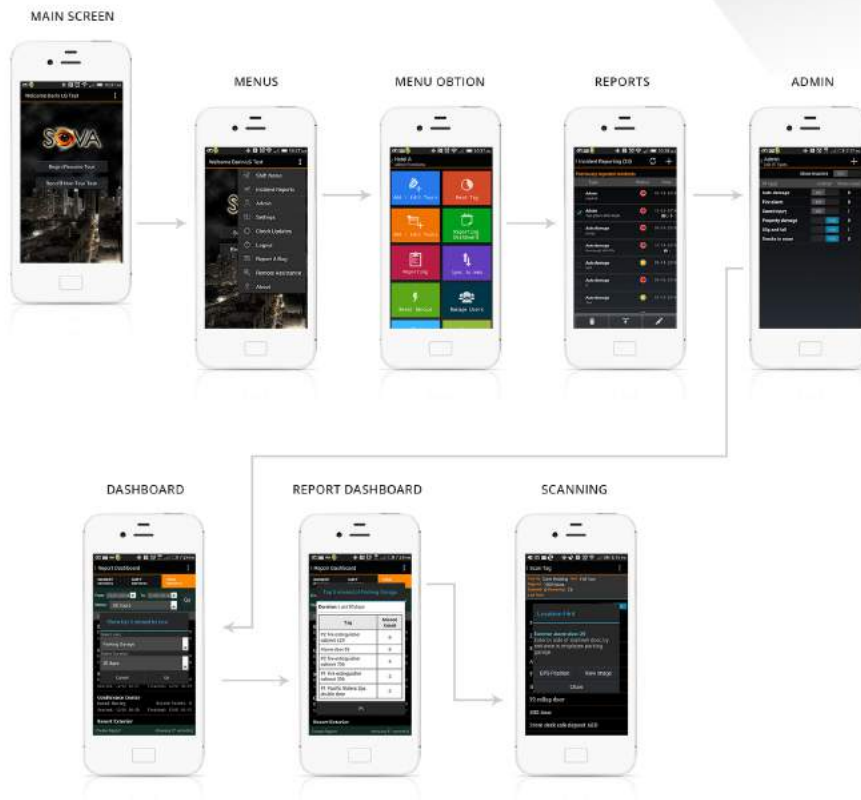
MAIN SCREEN

MENUS

MENU OBTION

REPORTS

ADMIN

Welcome Eastvic UI Test

SOVA

Begin/Resume Tour

Start/Resume Tour Test

Welcome Eastvic Test

Shift Notes

Incident Reports

Admin

Settings

Check Updates

Logout

Report A Bug

Remote Assistance

About

Add / Edit Tours

Next Tag

Add / Edit Tasks

Reporting Dashboard

Reporting

Sync to Web

Reset Device

Manage Users

Incident Reporting (10)

Admin

Auto damage

Auto damage

Auto damage

Auto damage

Admin

Auto damage

Fire alarm

Guard injury

Property damage

Slip and fall

Smoke in vicin

DASHBOARD

REPORT DASHBOARD

SCANNING

Report Dashboard

Cancel

Ok

Conference Center

Resort Exterior

Report Dashboard

Duration: Last 30days

| Tag | Missed Count |
|---|---|
| P2 fire extinguisher cabinet 229 | 6 |
| Frame door 35 | 6 |
| P2 fire extinguisher cabinet 236 | 6 |
| P2 fire extinguisher cabinet 256 | 3 |
| P1 Pacific Walkout double door | 3 |

Resort Exterior

Scan Tag

Location Info

Close

P2 rolling door

GSD door

Time clock sole deposit 220